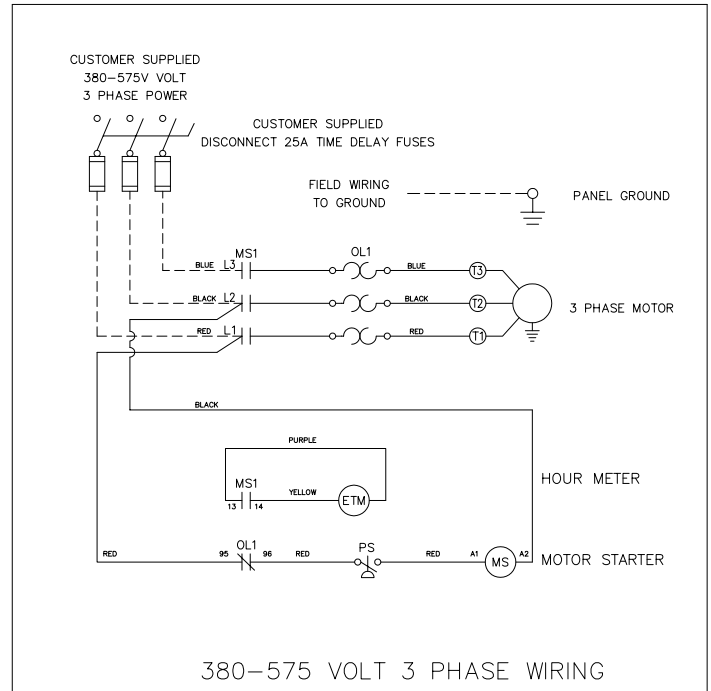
CUSTOMER SUPPLIED
380-575V VOLT
3 PHASE POWER

CUSTOMER SUPPLIED
DISCONNECT 25A TIME DELAY FUSES

FIELD WIRING
TO GROUND

PANEL GROUND

MS1
BLUE L3
OL1
BLUE
T3
BLACK L2
BLACK
T2
3 PHASE MOTOR
RED L1
RED
T1

BLACK

PURPLE
MS1
YELLOW
ETM
13 14
HOUR METER

RED
95 OL1 96
RED
PS
RED
A1
MS
A2
MOTOR STARTER

380-575 VOLT 3 PHASE WIRING